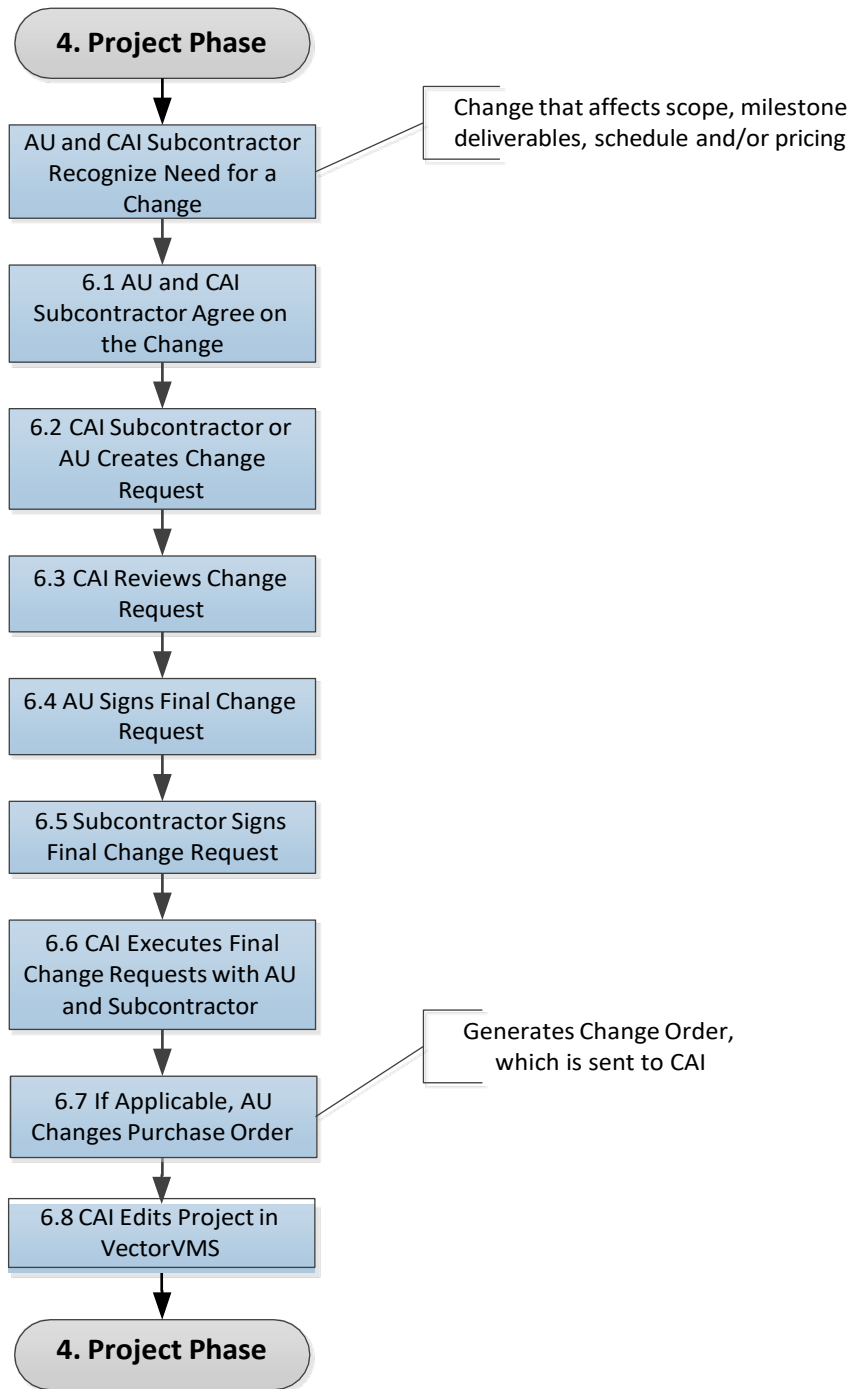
4. Project Phase

AU and CAI Subcontractor Recognize Need for a Change

Change that affects scope, milestone deliverables, schedule and/or pricing

6.1 AU and CAI Subcontractor Agree on the Change

6.2 CAI Subcontractor or AU Creates Change Request

6.3 CAI Reviews Change Request

6.4 AU Signs Final Change Request

6.5 Subcontractor Signs Final Change Request

6.6 CAI Executes Final Change Requests with AU and Subcontractor

6.7 If Applicable, AU Changes Purchase Order

Generates Change Order, which is sent to CAI

6.8 CAI Edits Project in VectorVMS

4. Project Phase